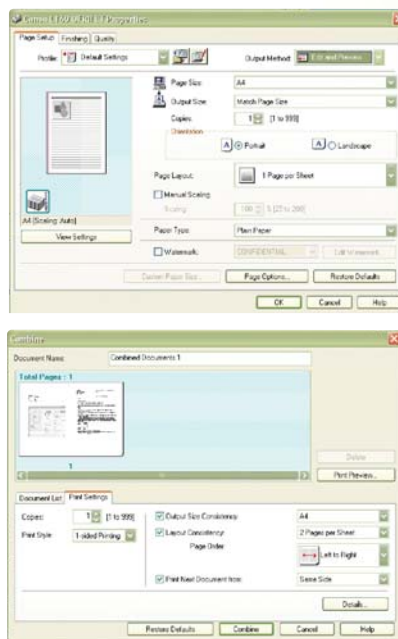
Canon LBP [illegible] Properties

Page Setup | Finishing | Quality

Profile: Default Settings

Output Method: Edit and Preview

Page Size: A4

Output Size: Match Page Size

Copies: 1 [1 to 999]

Orientation

Portrait

Landscape

Page Layout: 1 Page per Sheet

Manual Scaling

Scaling: 100 % [25 to 200]

A4 (Scaling: Auto)

View Settings

Paper Type: Plain Paper

Watermark: CONFIDENTIAL

Edit Watermark...

Custom Paper Size...

Page Options...

Restore Defaults

OK

Cancel

Help

Combine

Document Name: Combined Documents 1

Total Pages : 1

1

Delete

Print Preview...

Document List | Print Settings

Copies: 1 [1 to 999]

Print Style: 1-sided Printing

Output Size Consistency: A4

Layout Consistency: 2 Pages per Sheet

Page Order: Left to Right

Print Next Document from: Same Side

Details...

Restore Defaults

Combine

Cancel

Help